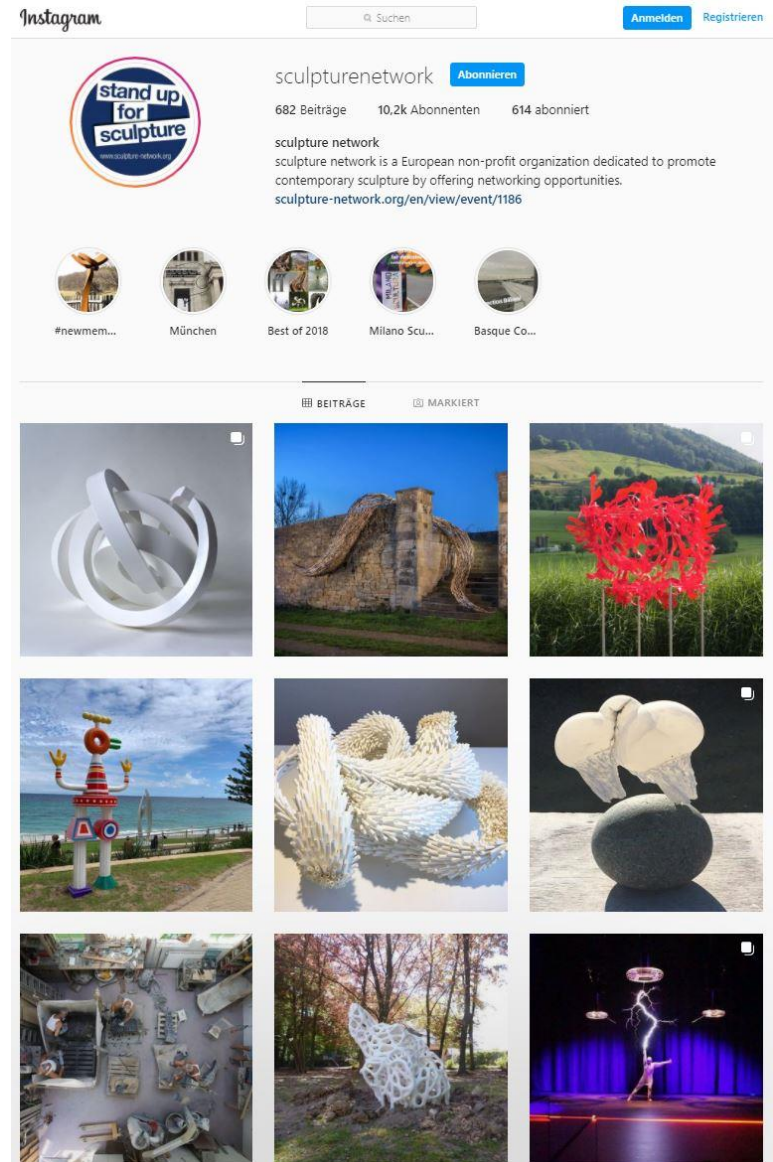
Instagram

Suchen

Anmelden Registrieren

stand up for sculpture
www.sculpture-network.org

sculpturenetwork Abonnieren

682 Beiträge 10,2k Abonnenten 614 abonniert

sculpture network
sculpture network is a European non-profit organization dedicated to promote contemporary sculpture by offering networking opportunities.
sculpture-network.org/en/view/event/1186

#newmem... München Best of 2018 Milano Scu... Basque Co...

BEITRÄGE MARKIERT